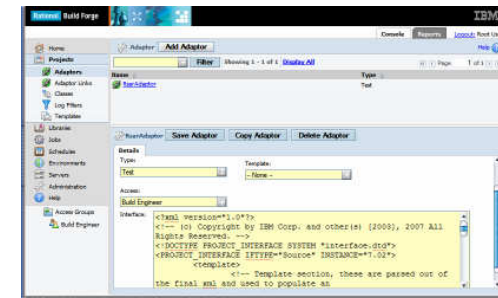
Rational. Build Forge

IBM

Console Reports Logout Root Us

Help

Home
Projects
Adaptors
Adaptor Links
Classes
Log Filters
Templates
Libraries
Jobs
Schedules
Environments
Servers
Administration
Help
Access Groups
Build Engineer

Adaptor Add Adaptor

Filter Showing 1 - 1 of 1 Display All

Page 1 of 1

Name Type
RiverAdaptor Test

RiverAdaptor Save Adaptor Copy Adaptor Delete Adaptor

Details

Type:
Test

Template:
-- None --

Access:
Build Engineer

Interface:
<?xml version="1.0"?>
<!-- (c) Copyright by IBM Corp. and other(s) [2003], 2007 All Rights Reserved. -->
<!DOCTYPE PROJECT_INTERFACE SYSTEM "interface.dtd">
<PROJECT_INTERFACE IFTYPE="Source" INSTANCE="7.02">
<template>
<!-- Template section, these are parsed out of the final xml and used to populate an